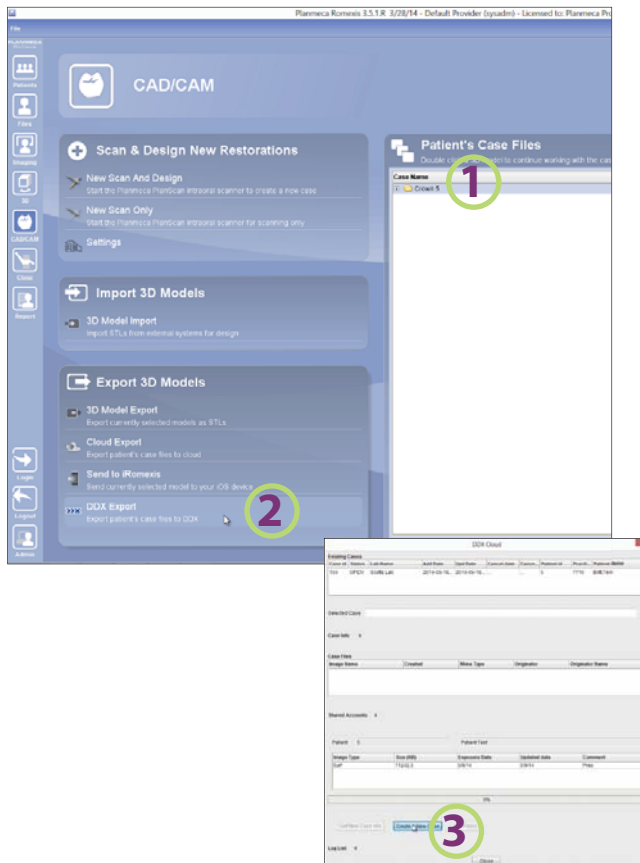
Planmeca Romexis 3.5.1.R 3/28/14 - Default Provider (sysadm) - Licensed to: Planmeca Pro

File

PLANMECA

Patients

Files

Imaging

3D

CAD/CAM

Clinic

Report

Login

Logout

Admin

CAD/CAM

Scan & Design New Restorations

New Scan And Design

Start the Planmeca PlanScan intraoral scanner to create a new case

New Scan Only

Start the Planmeca PlanScan intraoral scanner for scanning only

Settings

Import 3D Models

3D Model Import

Import STLs from external systems for design

Export 3D Models

3D Model Export

Export currently selected models as STLs

Cloud Export

Export patient's case files to cloud

Send to iRomexis

Send currently selected model to your iOS device

DDX Export

Export patient's case files to DDX

Patient's Case Files

Double click a model to continue working with the cas

Case Name

Crown 5

1

2

DDX Cloud

Existing Cases

| Case id | Status | Lab Name | Add Date | Due Date | Cancel date | Cance... | Patient id | Practi... | Patient Name |
|---|---|---|---|---|---|---|---|---|---|
| 100 | OPEN | Smile Lab | 2014-05-16... | 2014-05-16... | | ... | 5 | 7778 | SMITH |

Selected Case

Case Info

Case Files

| Image Name | Created | Mime Type | Originator | Originator Name |
|---|---|---|---|---|

Shared Accounts

Patient 5

Patient Text

| Image Type | Size (KB) | Exposure Date | Updated date | Comment |
|---|---|---|---|---|
| Stl | 7129.3 | 5/8/14 | 5/8/14 | Prep |

0%

Get New Case Info

Create Folder

3

Log List

Close